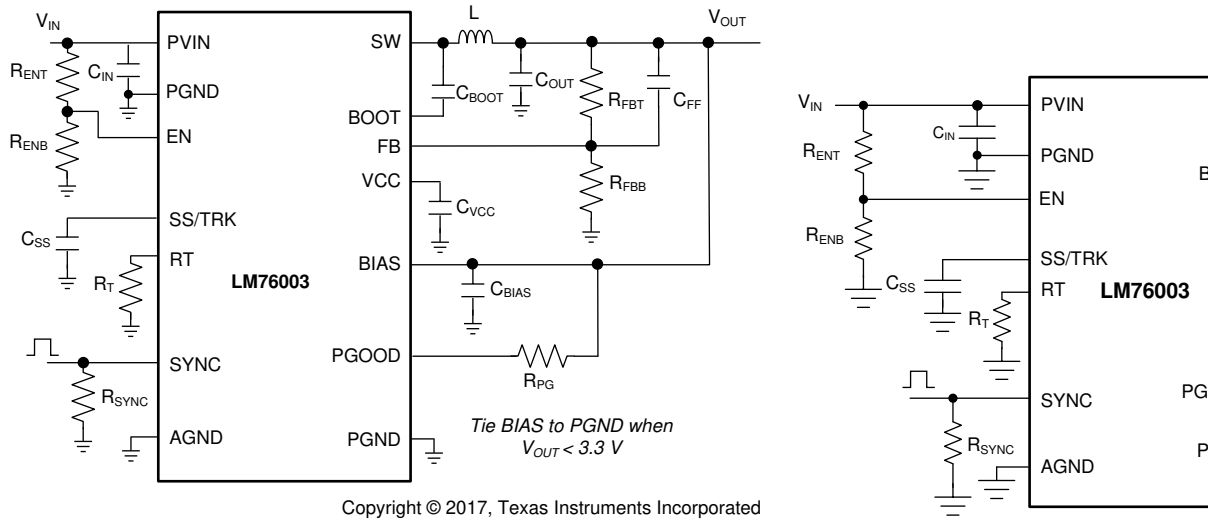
$V_{IN}$
$R_{ENT}$
$C_{IN}$
$R_{ENB}$
$C_{SS}$
$R_T$
$R_{SYNC}$
PVIN
PGND
EN
SS/TRK
RT
LM76003
SYNC
AGND
SW
BOOT
FB
VCC
BIAS
PGOOD
PGND
L
$V_{OUT}$
$C_{BOOT}$
$C_{OUT}$
$R_{FBT}$
$C_{FF}$
$R_{FBB}$
$C_{VCC}$
$C_{BIAS}$
$R_{PG}$
Tie BIAS to PGND when $V_{OUT}$ < 3.3 V

Copyright © 2017, Texas Instruments Incorporated

$V_{IN}$
$C_{IN}$
$R_{ENT}$
$R_{ENB}$
$C_{SS}$
$R_T$
$R_{SYNC}$
PVIN
PGND
EN
SS/TRK
RT
LM76003
SYNC
AGND
B
PG
P